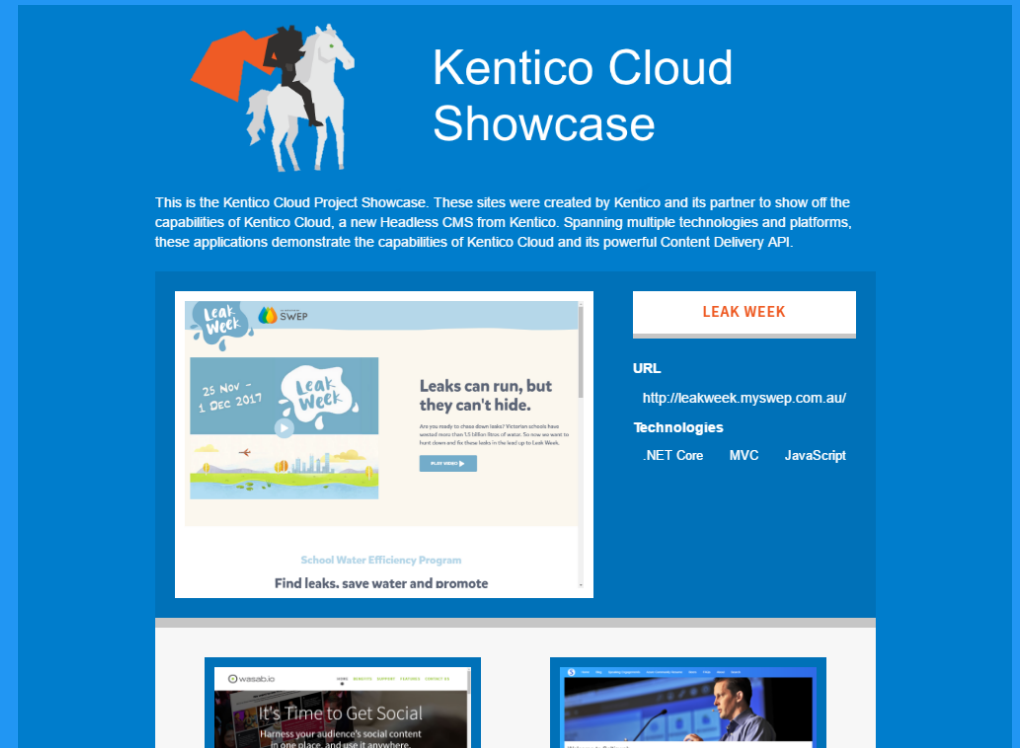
Kentico Cloud Showcase

This is the Kentico Cloud Project Showcase. These sites were created by Kentico and its partner to show off the capabilities of Kentico Cloud, a new Headless CMS from Kentico. Spanning multiple technologies and platforms, these applications demonstrate the capabilities of Kentico Cloud and its powerful Content Delivery API.

Leak Week

SWEP

25 Nov - 1 Dec 2017

Leak Week

Leaks can run, but they can't hide.

Are you ready to chase down leaks? Victorian schools have wasted more than 1.5 billion litres of water. So now we want to hunt down and fix these leaks in the lead up to Leak Week.

PLAY VIDEO

School Water Efficiency Program

Find leaks, save water and promote

LEAK WEEK

URL

http://leakweek.myswep.com.au/

Technologies

.NET Core MVC JavaScript

wasab.io

HOME WEBSITE SUPPORT FEATURES CONTACT US

It's Time to Get Social

Harness your audience's social content in one place, and use it anywhere.